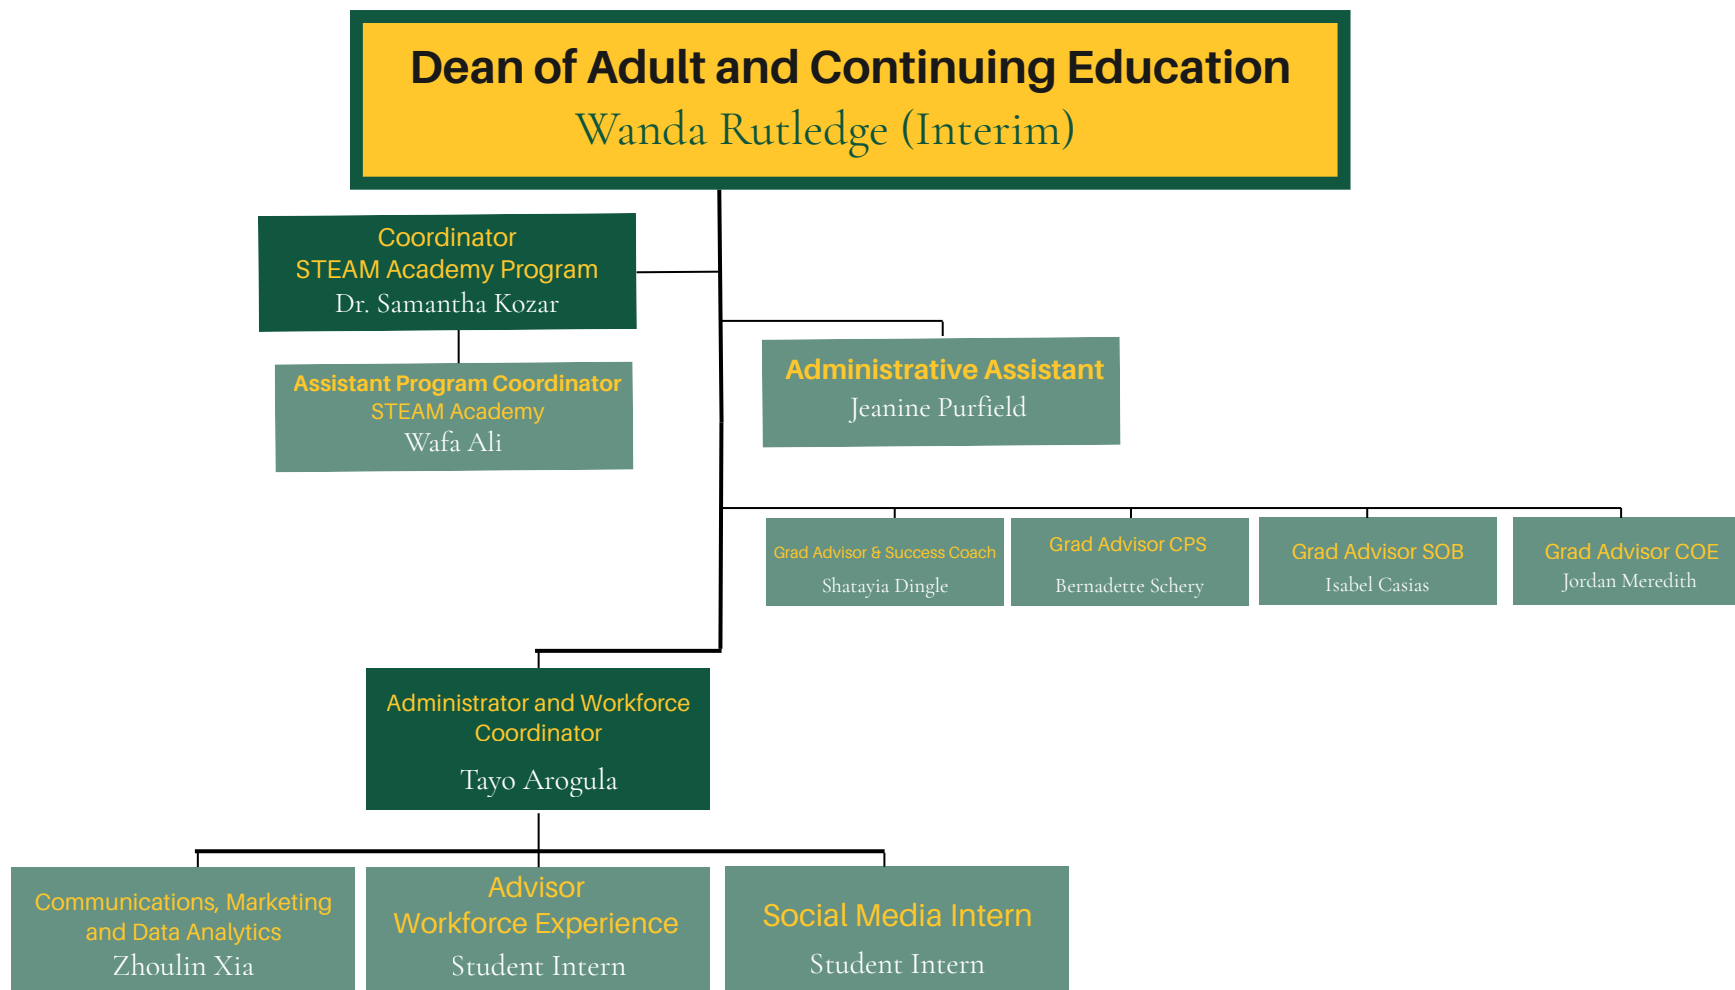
Dean of Adult and Continuing Education
Wanda Rutledge (Interim)

Coordinator
STEAM Academy Program
Dr. Samantha Kozar

Assistant Program Coordinator
STEAM Academy
Wafa Ali

Administrative Assistant
Jeanine Purfield

Grad Advisor & Success Coach
Shatayia Dingle

Grad Advisor CPS
Bernadette Schery

Grad Advisor SOB
Isabel Casias

Grad Advisor COE
Jordan Meredith

Administrator and Workforce Coordinator
Tayo Arogula

Communications, Marketing and Data Analytics
Zhoulin Xia

Advisor
Workforce Experience
Student Intern

Social Media Intern
Student Intern